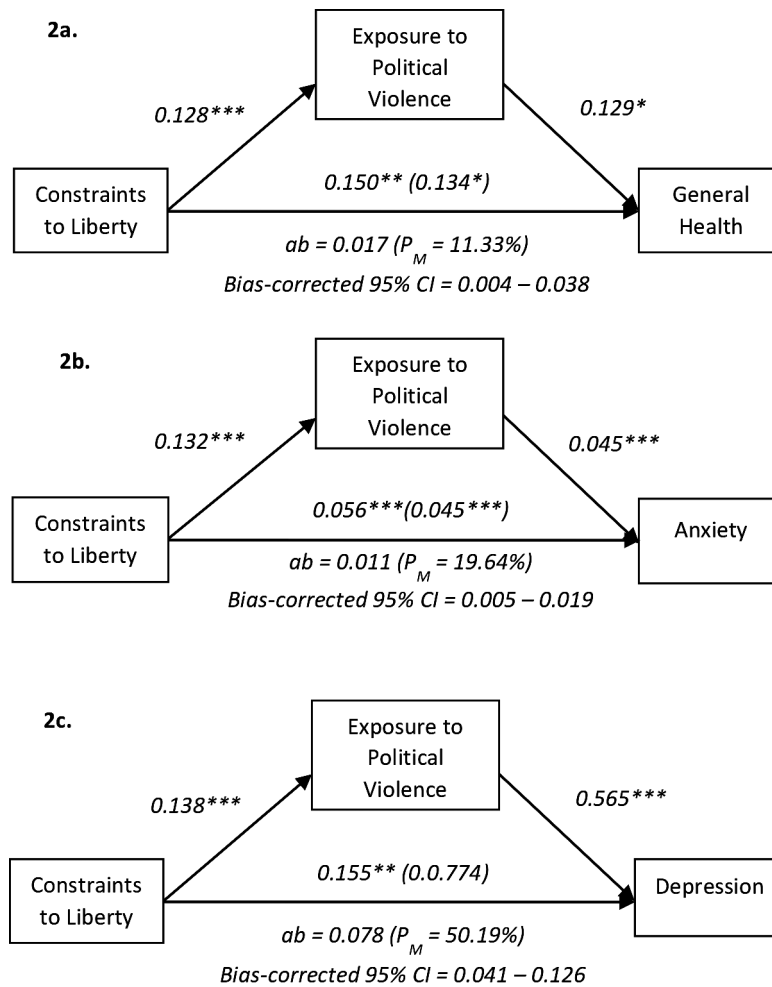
2a.

Exposure to Political Violence

0.128***

0.129*

Constraints to Liberty

0.150** (0.134*)

General Health

ab = 0.017 ($P_M$ = 11.33%)

Bias-corrected 95% CI = 0.004 – 0.038

2b.

Exposure to Political Violence

0.132***

0.045***

Constraints to Liberty

0.056***(0.045***)

Anxiety

ab = 0.011 ($P_M$ = 19.64%)

Bias-corrected 95% CI = 0.005 – 0.019

2c.

Exposure to Political Violence

0.138***

0.565***

Constraints to Liberty

0.155** (0.0.774)

Depression

ab = 0.078 ($P_M$ = 50.19%)

Bias-corrected 95% CI = 0.041 – 0.126